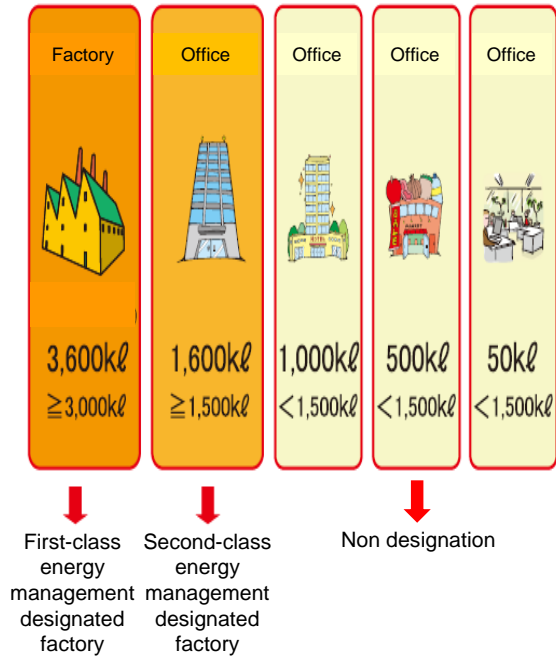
| Factory | Office | Office | Office | Office |
|---|---|---|---|---|
| 3,600kℓ | 1,600kℓ | 1,000kℓ | 500kℓ | 50kℓ |
| ≧3,000kℓ | ≧1,500kℓ | <1,500kℓ | <1,500kℓ | <1,500kℓ |

First-class energy management designated factory

Second-class energy management designated factory

Non designation